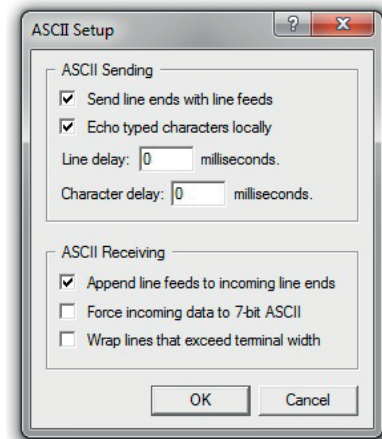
ASCII Setup

?

X

ASCII Sending

☑ Send line ends with line feeds

☑ Echo typed characters locally

Line delay: 0 milliseconds.

Character delay: 0 milliseconds.

ASCII Receiving

☑ Append line feeds to incoming line ends

☐ Force incoming data to 7-bit ASCII

☐ Wrap lines that exceed terminal width

OK

Cancel